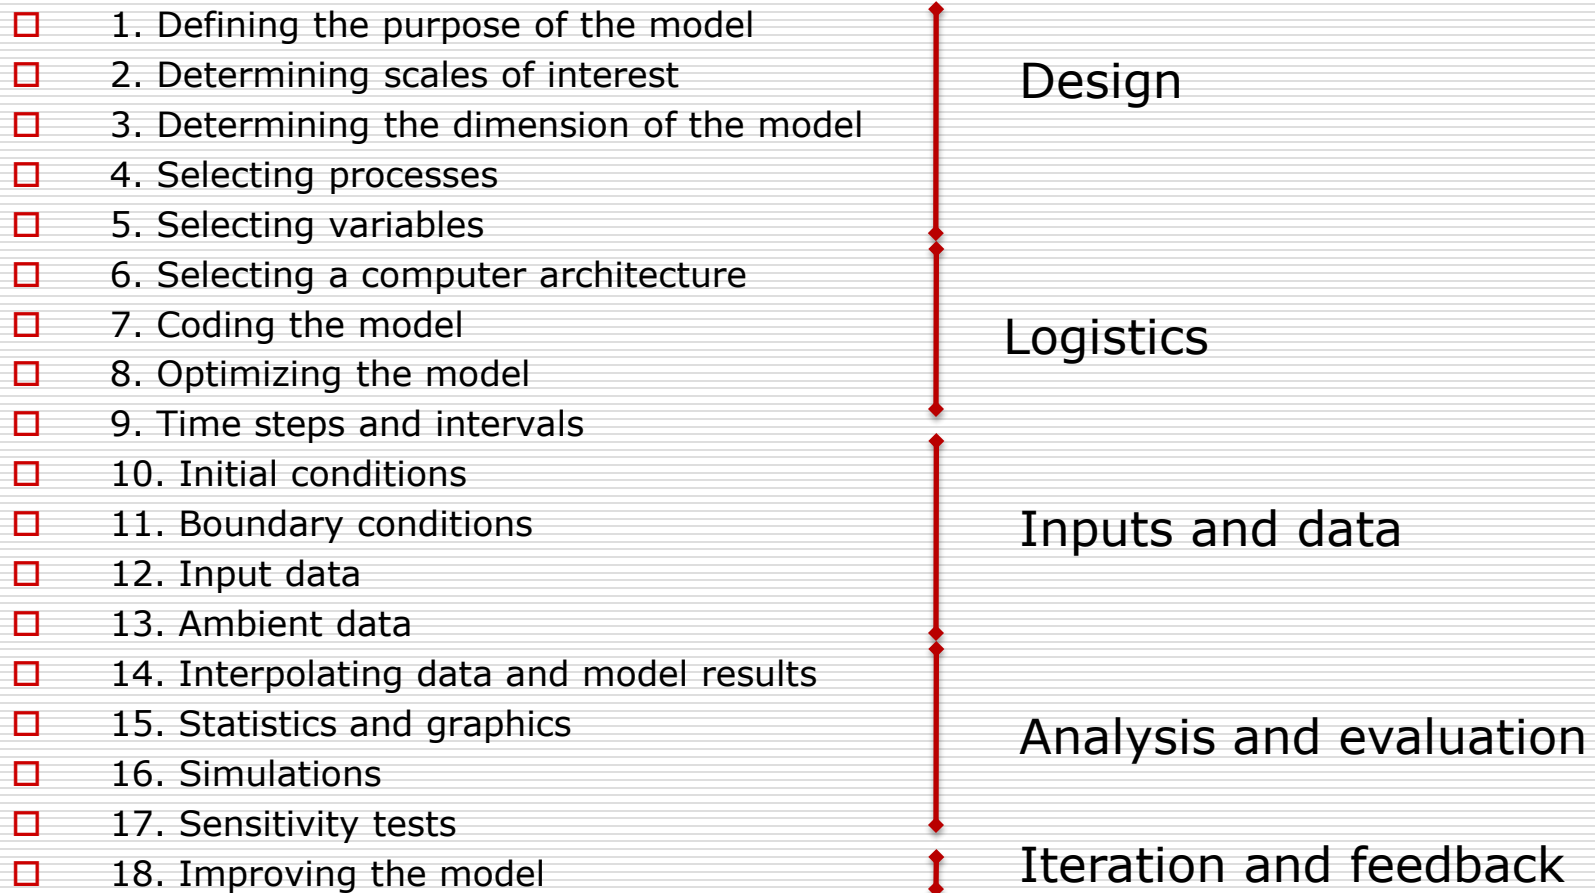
1. Defining the purpose of the model
2. Determining scales of interest
3. Determining the dimension of the model
4. Selecting processes
5. Selecting variables
6. Selecting a computer architecture
7. Coding the model
8. Optimizing the model
9. Time steps and intervals
10. Initial conditions
11. Boundary conditions
12. Input data
13. Ambient data
14. Interpolating data and model results
15. Statistics and graphics
16. Simulations
17. Sensitivity tests
18. Improving the model

Design

Logistics

Inputs and data

Analysis and evaluation

Iteration and feedback